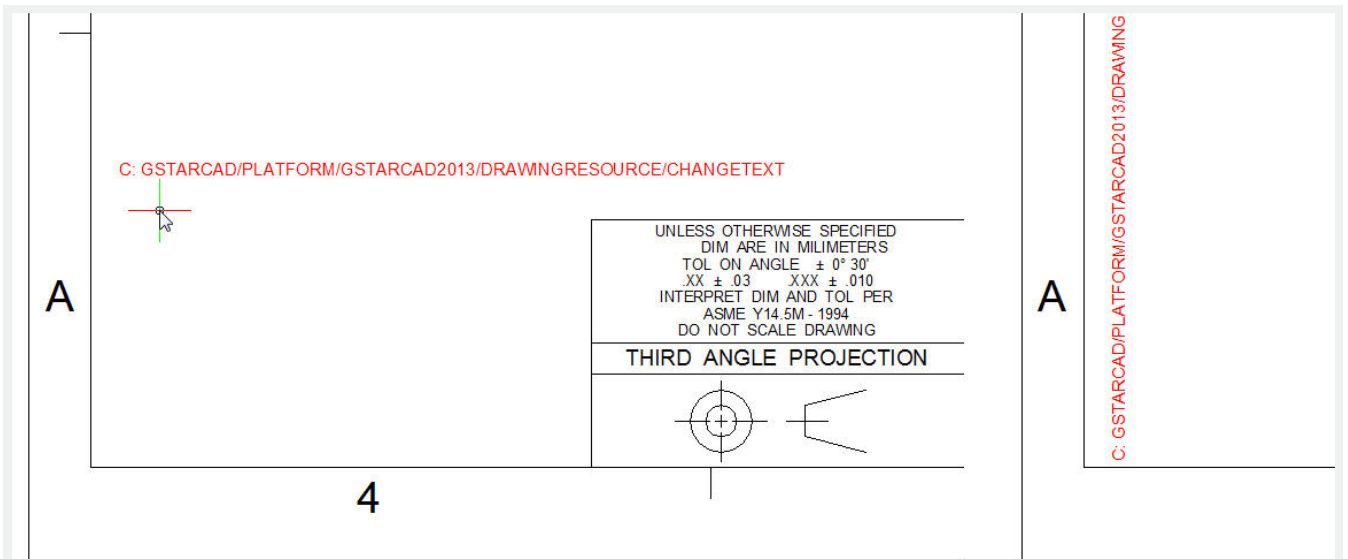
C: GSTARCAD/PLATFORM/GSTARCAD2013/DRAWINGRESOURCE/CHANGETEXT

A

UNLESS OTHERWISE SPECIFIED
DIM ARE IN MILIMETERS
TOL ON ANGLE $\pm$ 0° 30'
.XX $\pm$ .03 .XXX $\pm$ .010
INTERPRET DIM AND TOL PER
ASME Y14.5M - 1994
DO NOT SCALE DRAWING

THIRD ANGLE PROJECTION

4

A

C: GSTARCAD/PLATFORM/GSTARCAD2013/DRAWING